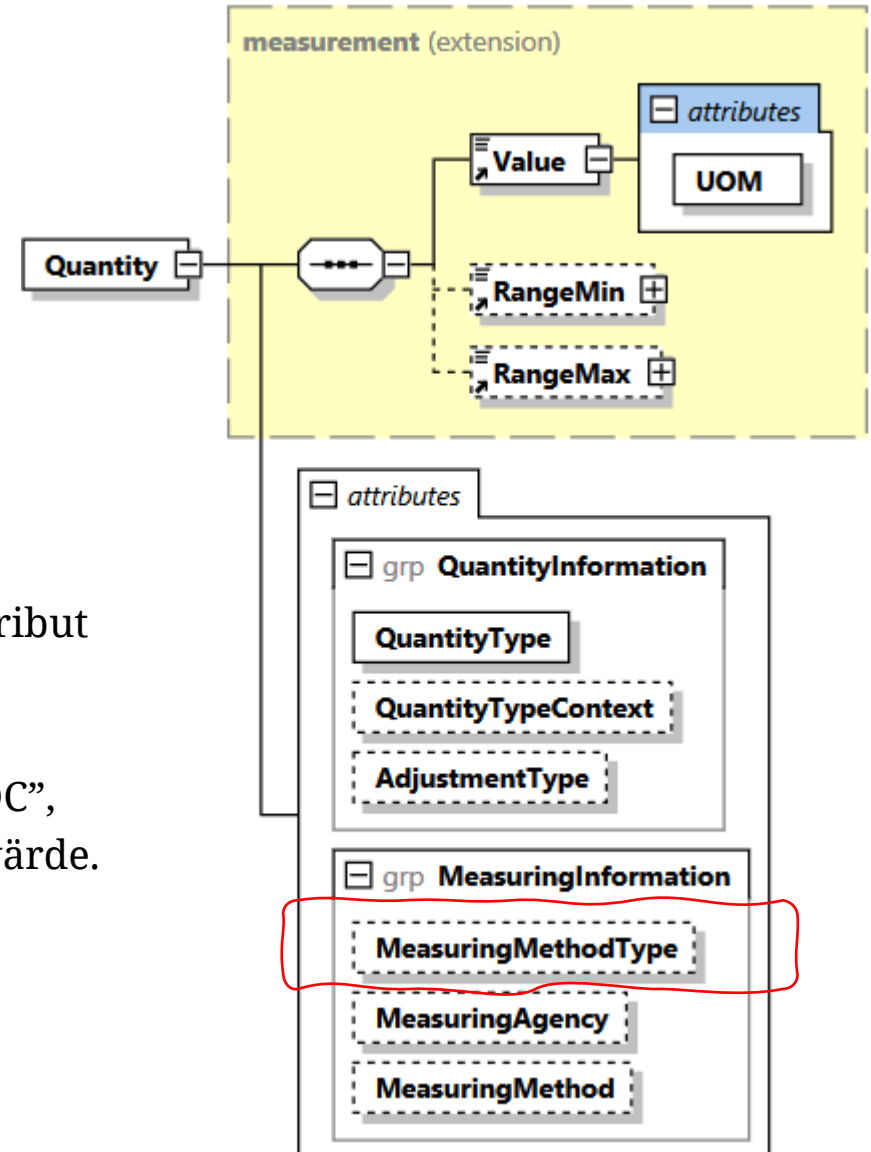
measurement (extension)

attributes

Value

UOM

Quantity

RangeMin

RangeMax

attributes

grp QuantityInformation

QuantityType

QuantityTypeContext

AdjustmentType

grp MeasuringInformation

MeasuringMethodType

MeasuringAgency

MeasuringMethod

ribut

C”,

ärde.